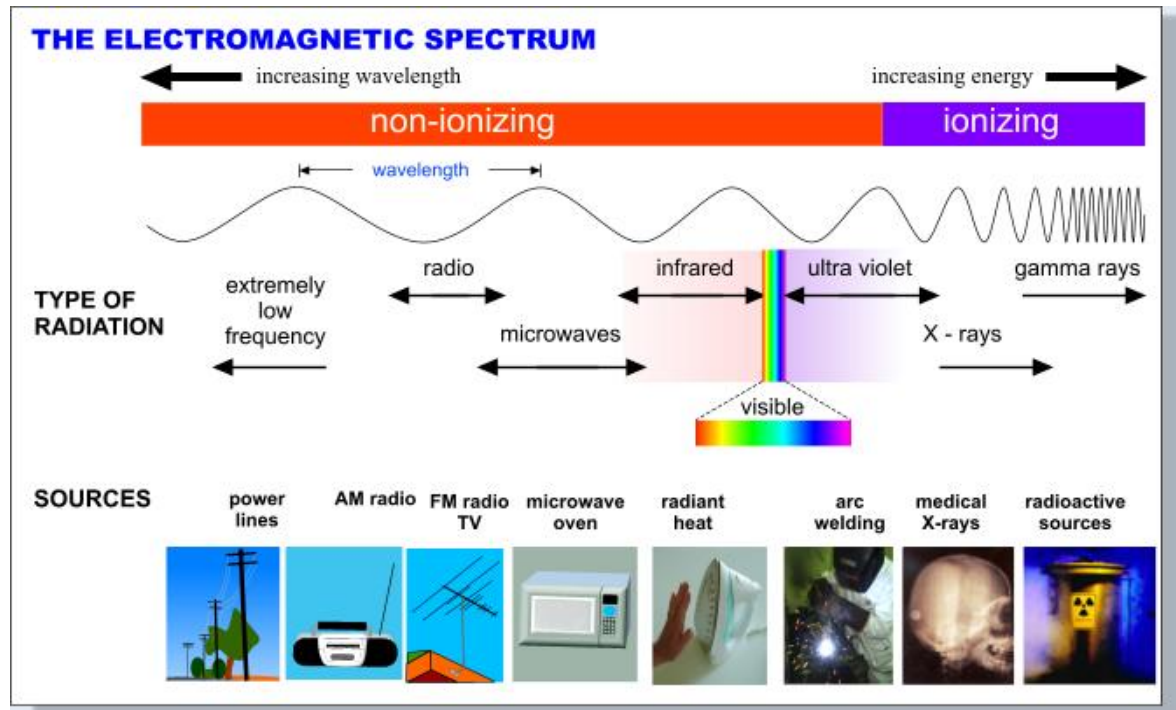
THE ELECTROMAGNETIC SPECTRUM

increasing wavelength

increasing energy

non-ionizing

ionizing

wavelength

TYPE OF RADIATION

extremely low frequency

radio

microwaves

infrared

visible

ultra violet

X - rays

gamma rays

SOURCES

power lines

AM radio

FM radio TV

microwave oven

radiant heat

arc welding

medical X-rays

radioactive sources